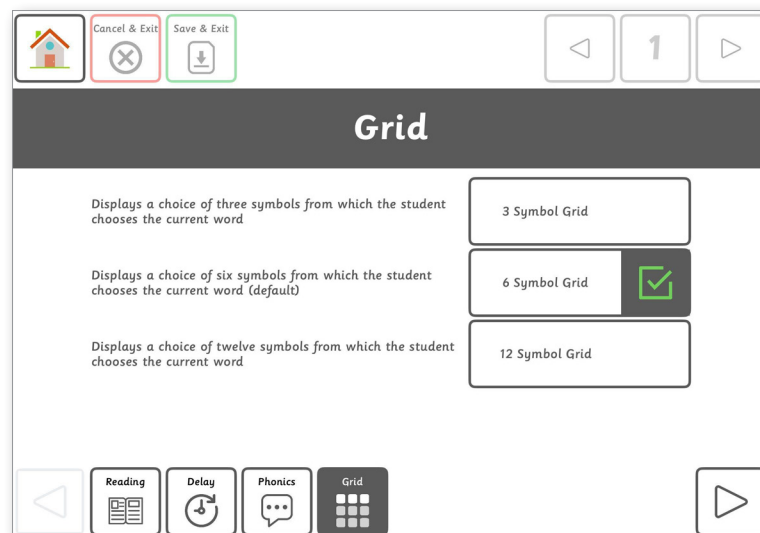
Cancel & Exit

Save & Exit

1

Grid

Displays a choice of three symbols from which the student chooses the current word

3 Symbol Grid

Displays a choice of six symbols from which the student chooses the current word (default)

6 Symbol Grid

Displays a choice of twelve symbols from which the student chooses the current word

12 Symbol Grid

Reading

Delay

Phonics

Grid